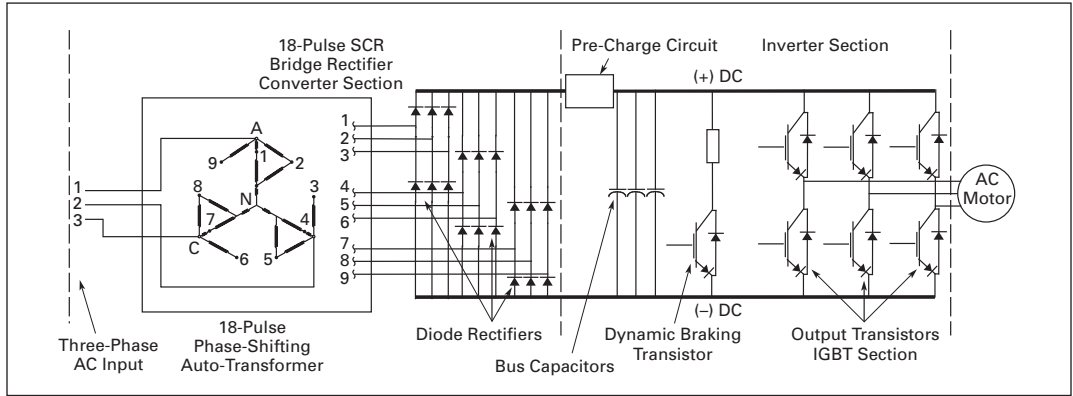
18-Pulse SCR Bridge Rectifier Converter Section

Pre-Charge Circuit

Inverter Section

(+) DC

A
9
1
2
8
3
N
7
4
C
6
5

1
2
3

1
2
3
4
5
6
7
8
9

AC Motor

(–) DC

Three-Phase AC Input

18-Pulse Phase-Shifting Auto-Transformer

Diode Rectifiers

Bus Capacitors

Dynamic Braking Transistor

Output Transistors IGBT Section